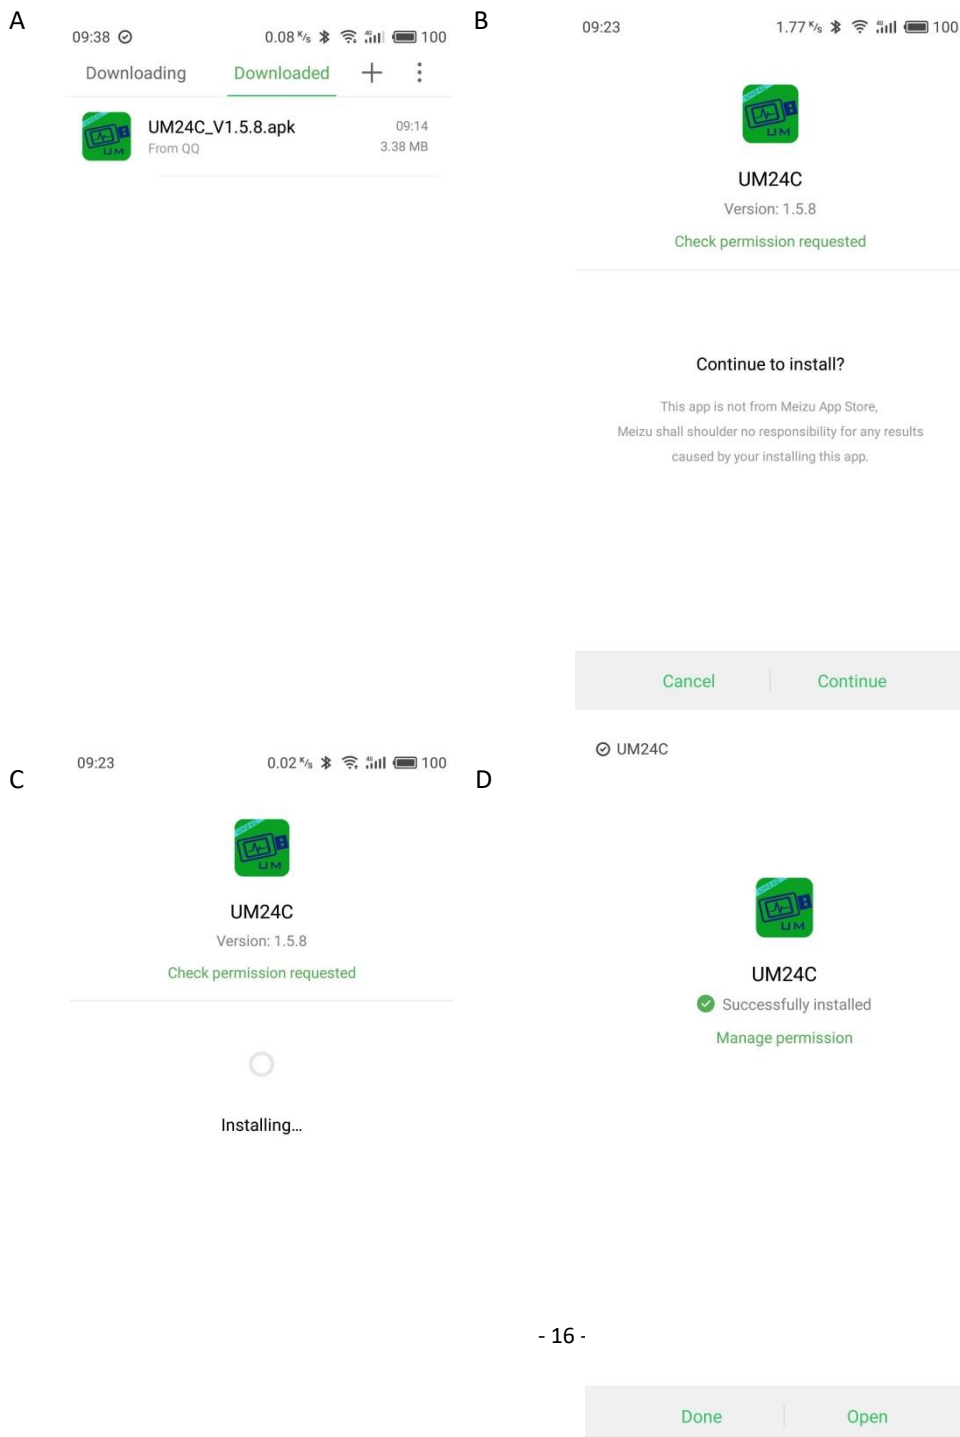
A

09:38 0.08 K/s 100

Downloading Downloaded + ⋮

UM24C_V1.5.8.apk
From QQ
09:14
3.38 MB

B

09:23 1.77 K/s 100

UM
UM24C
Version: 1.5.8
Check permission requested

Continue to install?

This app is not from Meizu App Store, Meizu shall shoulder no responsibility for any results caused by your installing this app.

Cancel Continue

C

09:23 0.02 K/s 100

UM
UM24C
Version: 1.5.8
Check permission requested

Installing...

D

UM24C

UM
UM24C
Successfully installed
Manage permission

- 16 -

Done Open